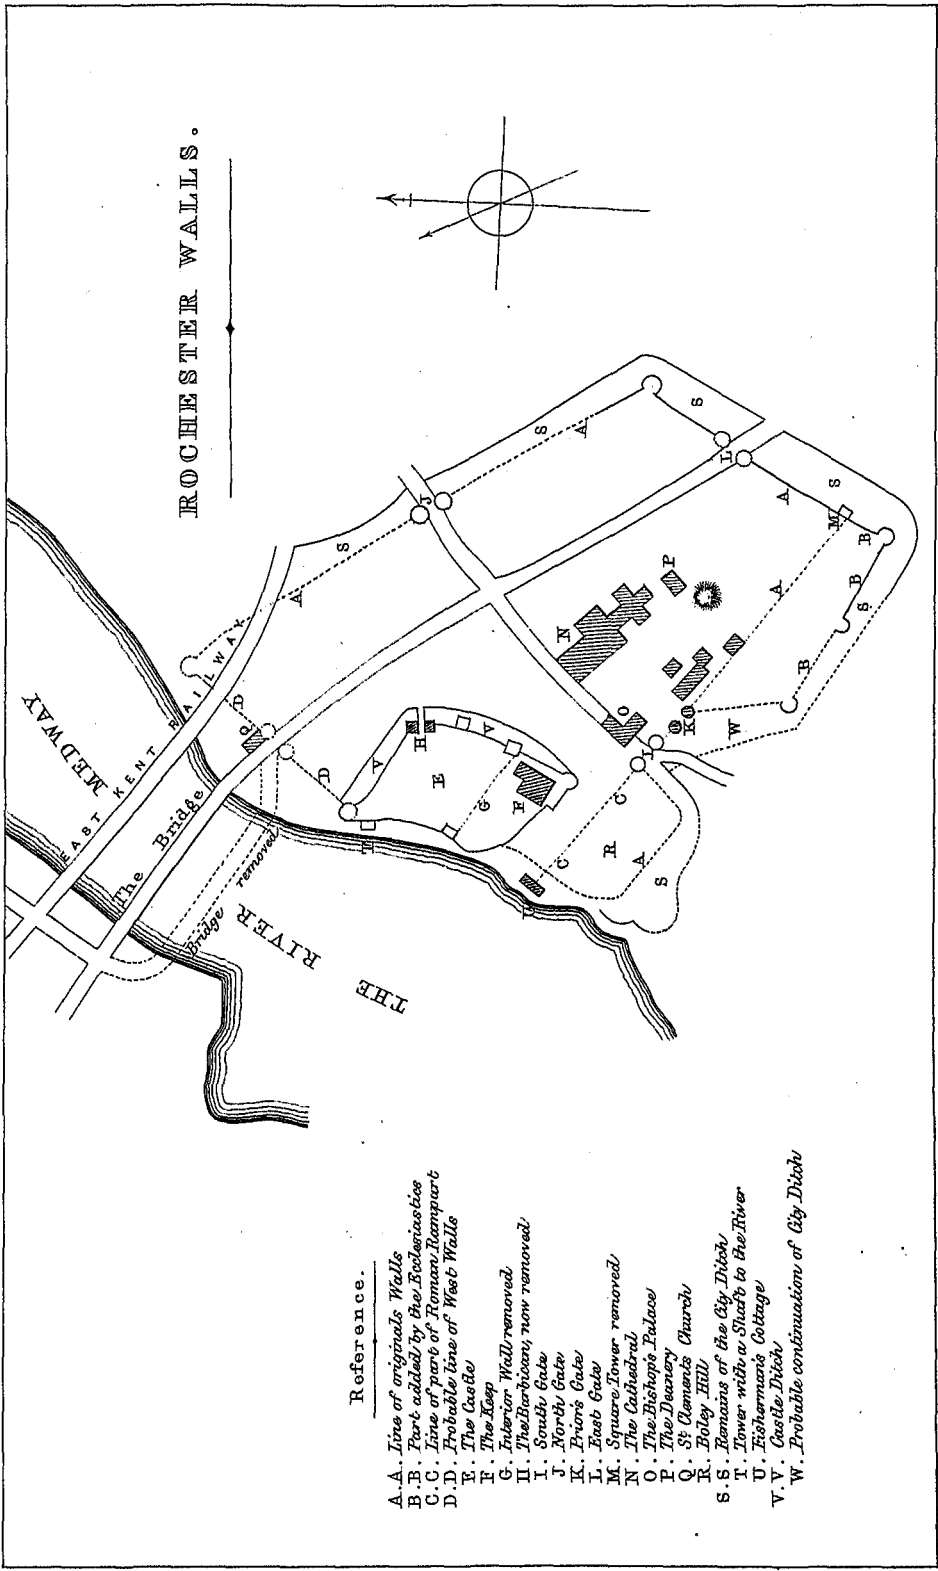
ROCHESTER WALLS.

MEDWAY

EAST KENT RAILWAY

The Bridge

Bridge removed

THE RIVER

A S J A S L S A M S B B S B A W K Q O N P A D D V H V E G F U D C R C A S T T

Reference.

A.A. Line of originals Walls
B.B. Part added by the Ecclesiastics
C.C. Line of part of Roman Rampart
D.D. Probable line of West Walls
E. The Castle
F. The Keep
G. Interior Wall removed
H. The Barbican, now removed
I. South Gate
J. North Gate
K. Prior's Gate
L. East Gate
M. Square Tower removed
N. The Cathedral
O. The Bishop's Palace
P. The Deanery
Q. St Clements Church
R. Boley Hill
S.S. Remains of the City Ditch
T. Tower with a Shaft to the River
U. Fisherman's Cottage
V.V. Castle Ditch
W. Probable continuation of City Ditch